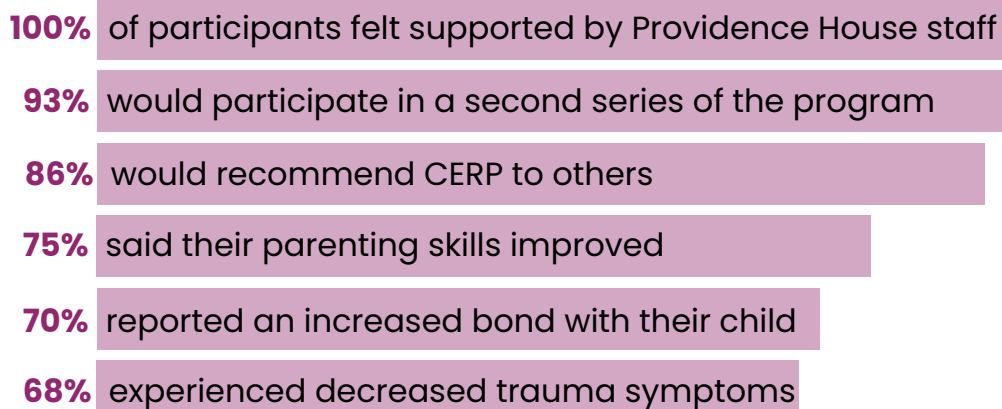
100% of participants felt supported by Providence House staff

93% would participate in a second series of the program

86% would recommend CERP to others

75% said their parenting skills improved

70% reported an increased bond with their child

68% experienced decreased trauma symptoms